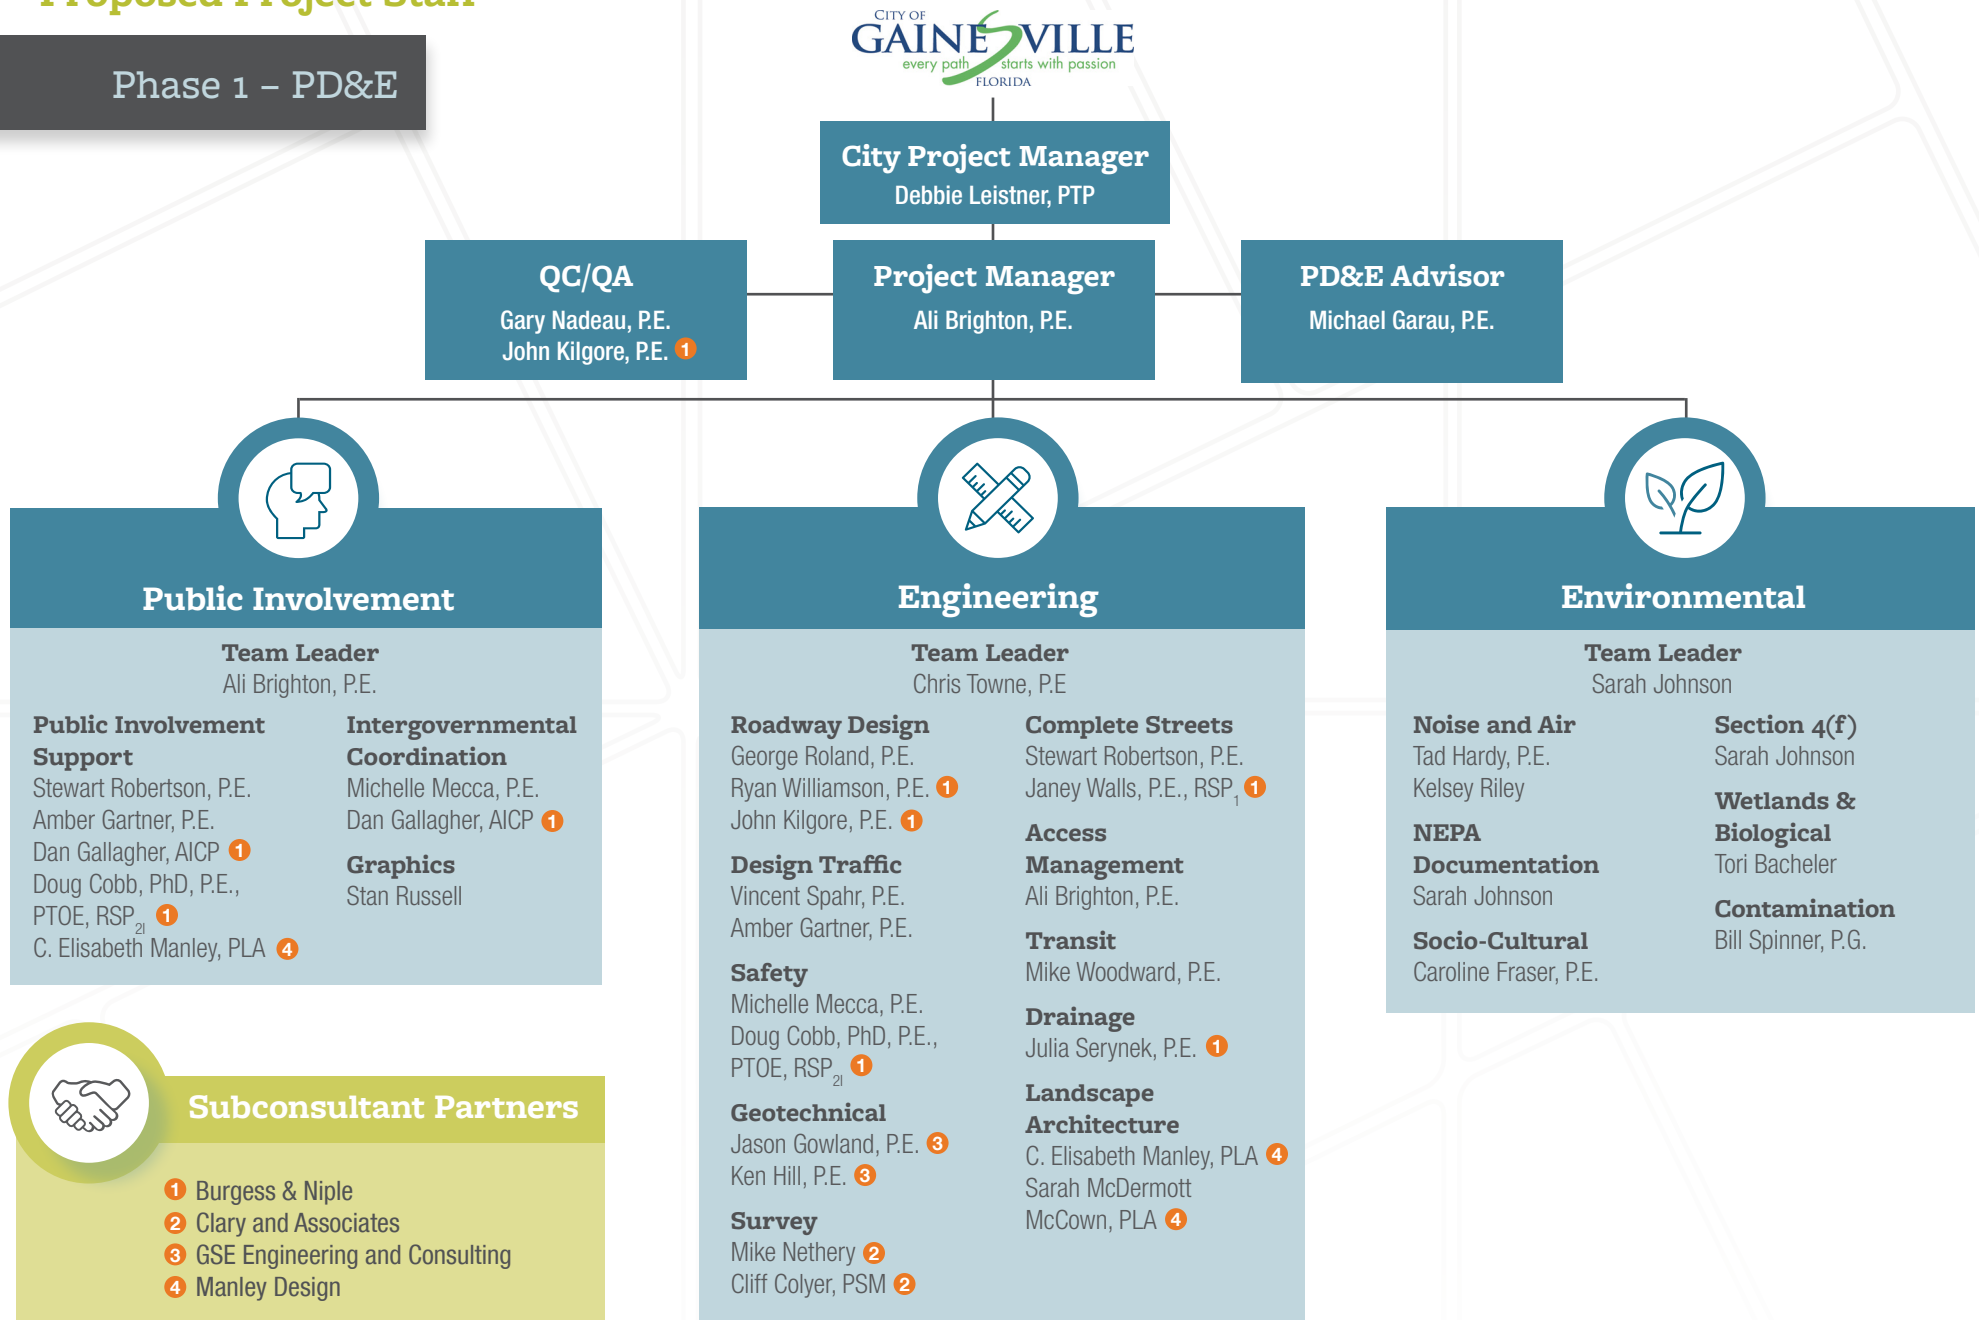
Phase 1 – PD&E

CITY OF GAINESVILLE every path starts with passion FLORIDA

City Project Manager
Debbie Leistner, PTP

QC/QA
Gary Nadeau, P.E.
John Kilgore, P.E. 1

Project Manager
Ali Brighton, P.E.

PD&E Advisor
Michael Garau, P.E.

Public Involvement

Team Leader
Ali Brighton, P.E.

Public Involvement Support
Stewart Robertson, P.E.
Amber Gartner, P.E.
Dan Gallagher, AICP 1
Doug Cobb, PhD, P.E., PTOE, RSP$_{2I}$ 1
C. Elisabeth Manley, PLA 4

Intergovernmental Coordination
Michelle Mecca, P.E.
Dan Gallagher, AICP 1

Graphics
Stan Russell

Engineering

Team Leader
Chris Towne, P.E

Roadway Design
George Roland, P.E.
Ryan Williamson, P.E. 1
John Kilgore, P.E. 1

Design Traffic
Vincent Spahr, P.E.
Amber Gartner, P.E.

Safety
Michelle Mecca, P.E.
Doug Cobb, PhD, P.E., PTOE, RSP$_{2I}$ 1

Geotechnical
Jason Gowland, P.E. 3
Ken Hill, P.E. 3

Survey
Mike Nethery 2
Cliff Colyer, PSM 2

Complete Streets
Stewart Robertson, P.E.
Janey Walls, P.E., RSP$_{1}$ 1

Access Management
Ali Brighton, P.E.

Transit
Mike Woodward, P.E.

Drainage
Julia Serynek, P.E. 1

Landscape Architecture
C. Elisabeth Manley, PLA 4
Sarah McDermott McCown, PLA 4

Environmental

Team Leader
Sarah Johnson

Noise and Air
Tad Hardy, P.E.
Kelsey Riley

NEPA Documentation
Sarah Johnson

Socio-Cultural
Caroline Fraser, P.E.

Section 4(f)
Sarah Johnson

Wetlands & Biological
Tori Bacheler

Contamination
Bill Spinner, P.G.

Subconsultant Partners

1 Burgess & Niple
2 Clary and Associates
3 GSE Engineering and Consulting
4 Manley Design